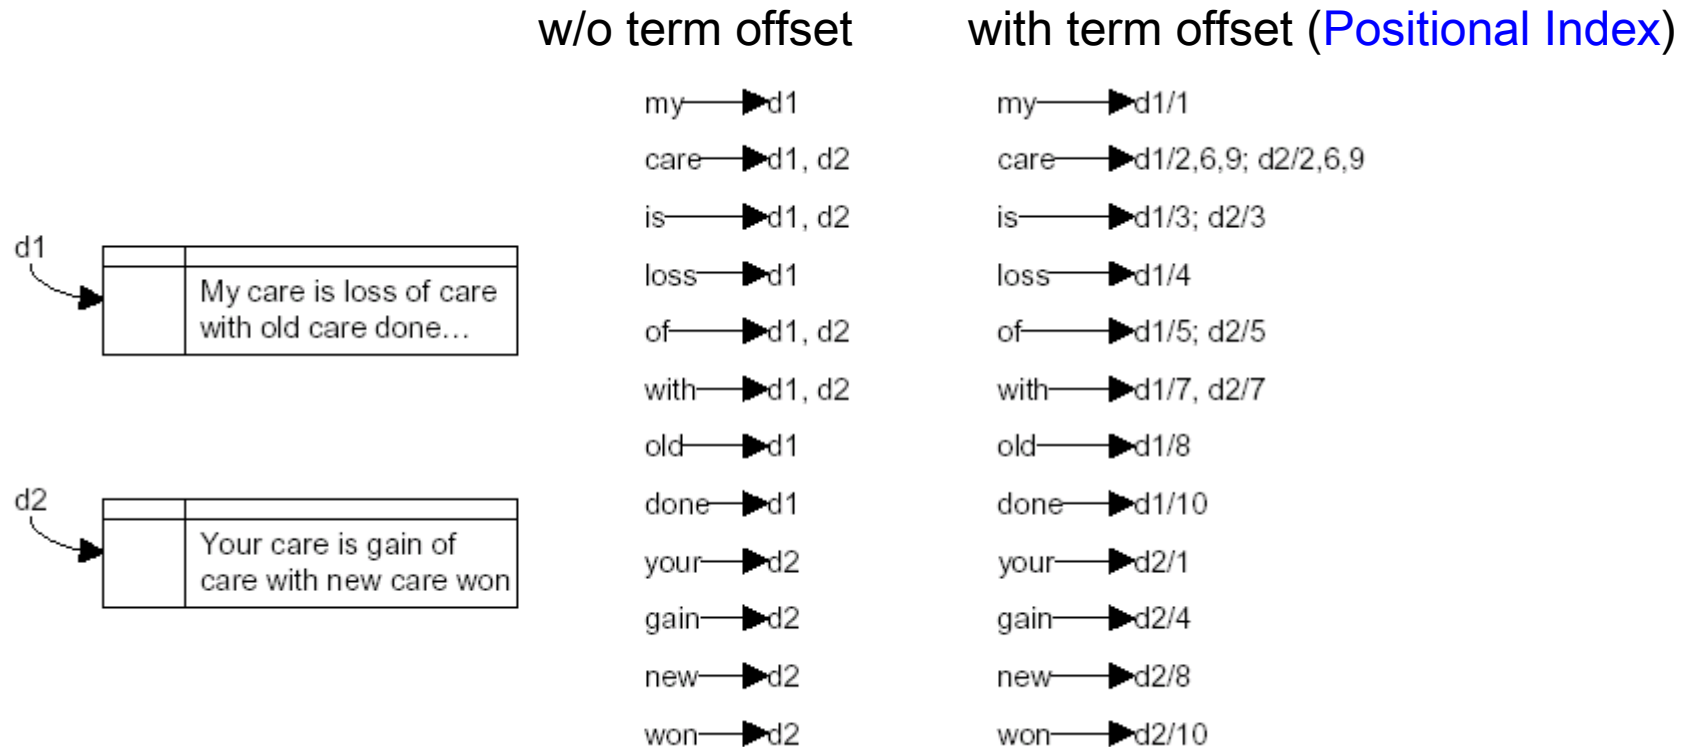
w/o term offset

with term offset (Positional Index)

d1

My care is loss of care with old care done...

d2

Your care is gain of care with new care won

| w/o term offset | with term offset |
|---|---|
| my → d1 | my → d1/1 |
| care → d1, d2 | care → d1/2,6,9; d2/2,6,9 |
| is → d1, d2 | is → d1/3; d2/3 |
| loss → d1 | loss → d1/4 |
| of → d1, d2 | of → d1/5; d2/5 |
| with → d1, d2 | with → d1/7, d2/7 |
| old → d1 | old → d1/8 |
| done → d1 | done → d1/10 |
| your → d2 | your → d2/1 |
| gain → d2 | gain → d2/4 |
| new → d2 | new → d2/8 |
| won → d2 | won → d2/10 |